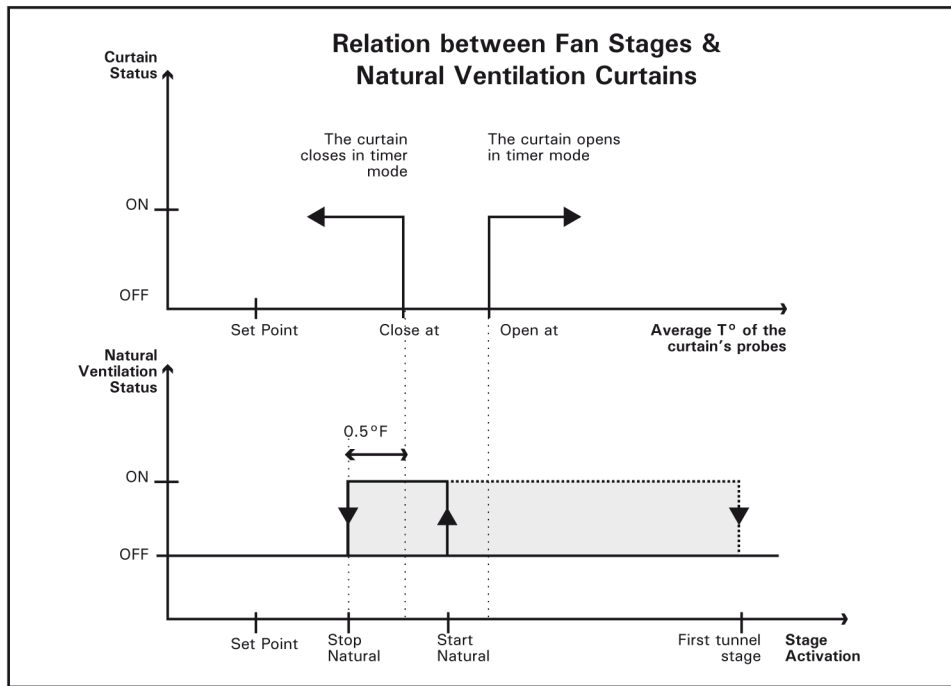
Relation between Fan Stages & Natural Ventilation Curtains

Curtain Status

The curtain closes in timer mode

The curtain opens in timer mode

ON

OFF

Set Point

Close at

Open at

Average T° of the curtain's probes

Natural Ventilation Status

0.5°F

ON

OFF

Set Point

Stop Natural

Start Natural

First tunnel stage

Stage Activation